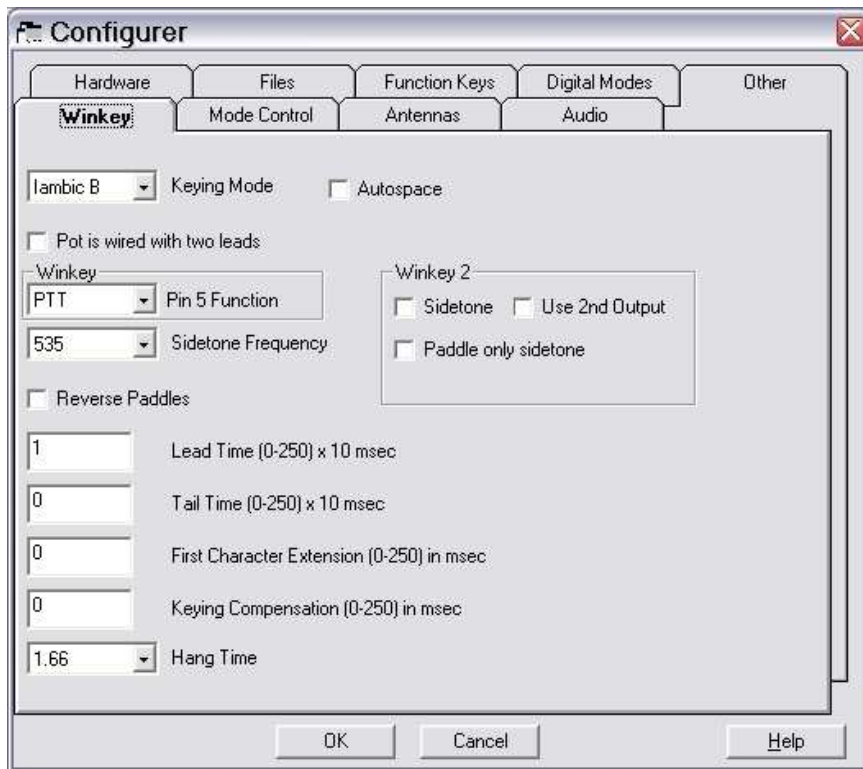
Configurer

Hardware
Files
Function Keys
Digital Modes
Other
Winkey
Mode Control
Antennas
Audio

Iambic B
Keying Mode
Autospace

Pot is wired with two leads

Winkey
PTT
Pin 5 Function

Winkey 2
Sidetone
Use 2nd Output
Paddle only sidetone

535
Sidetone Frequency

Reverse Paddles

1
Lead Time (0-250) x 10 msec

0
Tail Time (0-250) x 10 msec

0
First Character Extension (0-250) in msec

0
Keying Compensation (0-250) in msec

1.66
Hang Time

OK
Cancel
Help